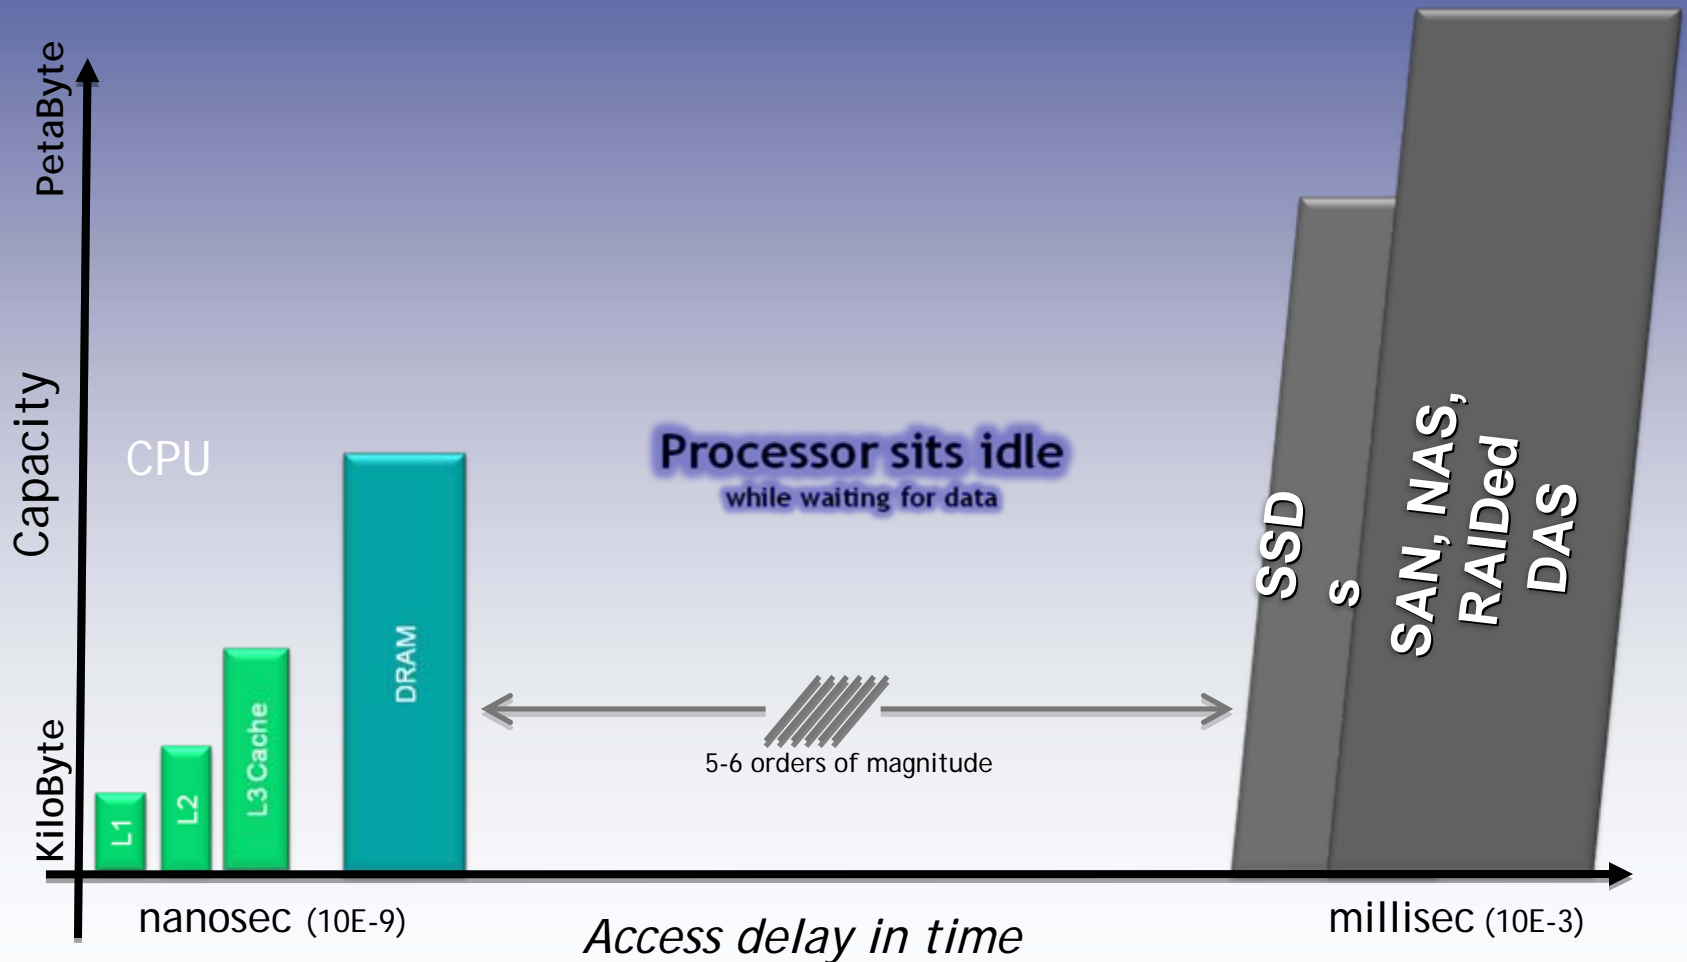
PetaByte

Capacity

KiloByte

CPU

L1

L2

L3 Cache

DRAM

Processor sits idle
while waiting for data

5-6 orders of magnitude

SSD
s

SAN, NAS, RAIDed DAS

nanosec (10E-9)

Access delay in time

millisec (10E-3)